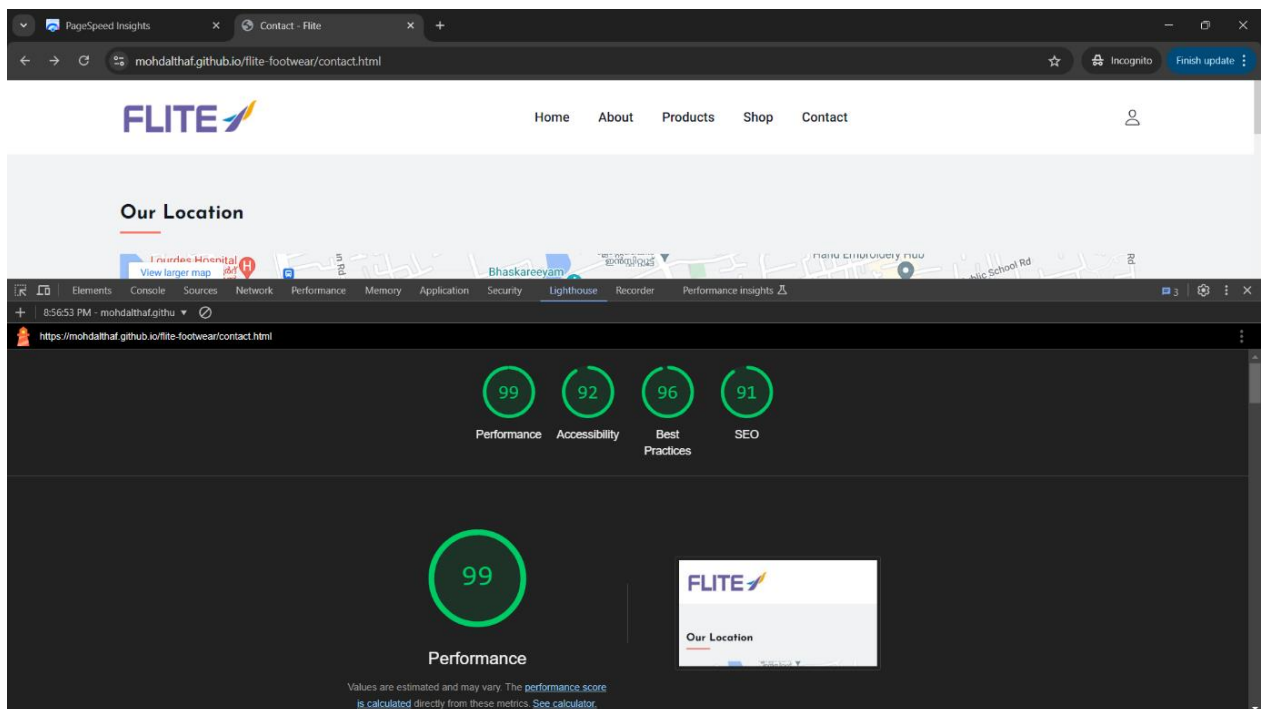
PageSpeed Insights ×
Contact - Flite ×
+

mohdalthaf.github.io/flite-footwear/contact.html
Incognito
Finish update

FLITE

Home
About
Products
Shop
Contact

Our Location

Lourdes Hospital
View larger map
Bhaskareeyam
Hand Embroidery Hub
blic School Rd

Elements
Console
Sources
Network
Performance
Memory
Application
Security
Lighthouse
Recorder
Performance insights
3

8:56:53 PM - mohdalthaf.githu ▾

https://mohdalthaf.github.io/flite-footwear/contact.html

99
Performance
92
Accessibility
96
Best Practices
91
SEO

99
Performance

FLITE
Our Location

Values are estimated and may vary. The performance score is calculated directly from these metrics. See calculator.